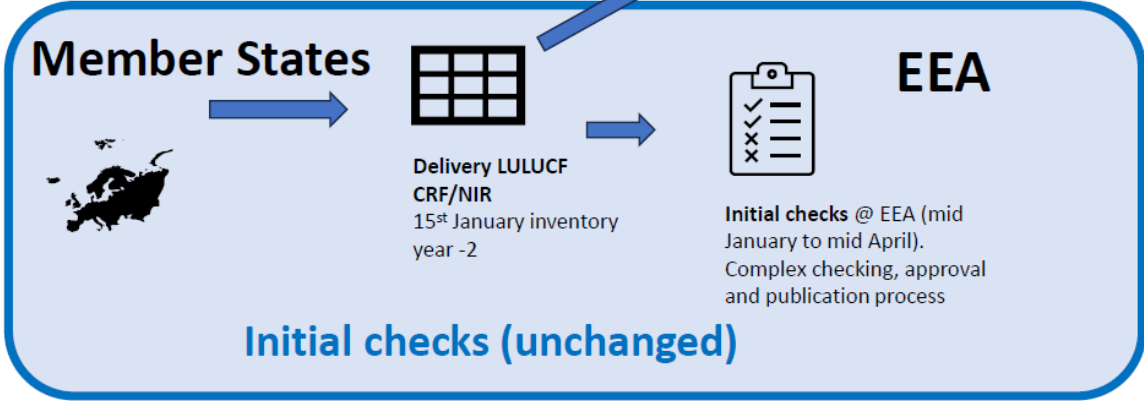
Member States

EEA

Delivery LULUCF CRF/NIR
15$^{st}$ January inventory year -2

Initial checks @ EEA (mid January to mid April). Complex checking, approval and publication process

Initial checks (unchanged)